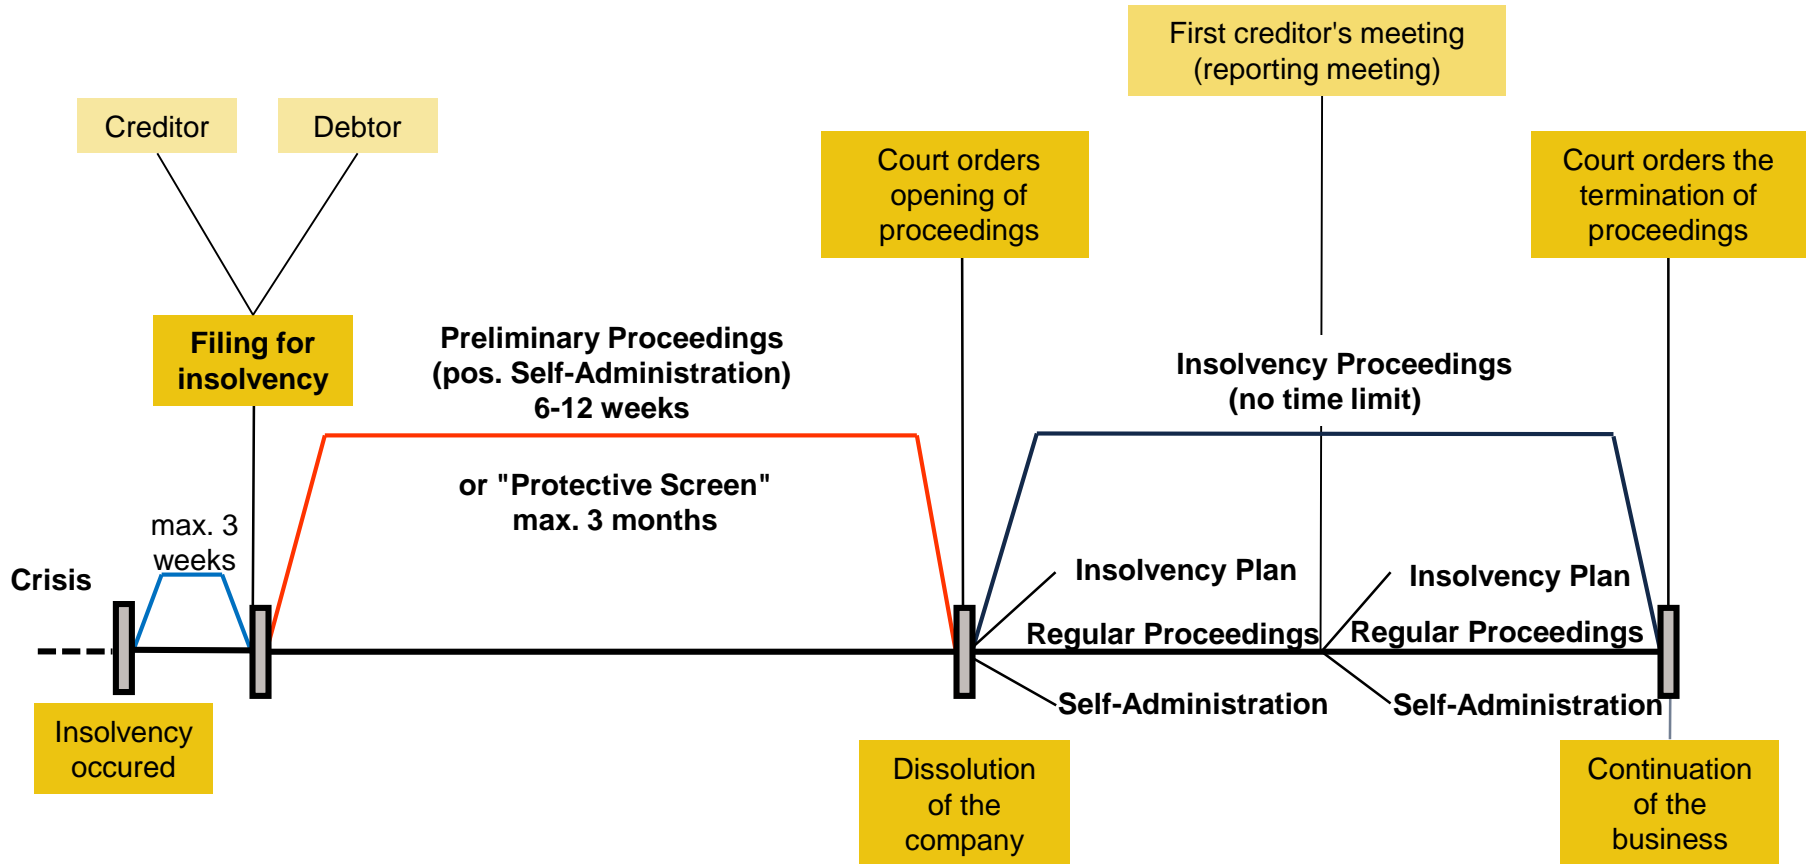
First creditor's meeting (reporting meeting)

Creditor

Debtor

Court orders opening of proceedings

Court orders the termination of proceedings

Filing for insolvency

Preliminary Proceedings (pos. Self-Administration) 6-12 weeks

Insolvency Proceedings (no time limit)

or "Protective Screen" max. 3 months

max. 3 weeks

Crisis

Insolvency Plan

Regular Proceedings

Self-Administration

Insolvency Plan

Regular Proceedings

Self-Administration

Insolvency occured

Dissolution of the company

Continuation of the business